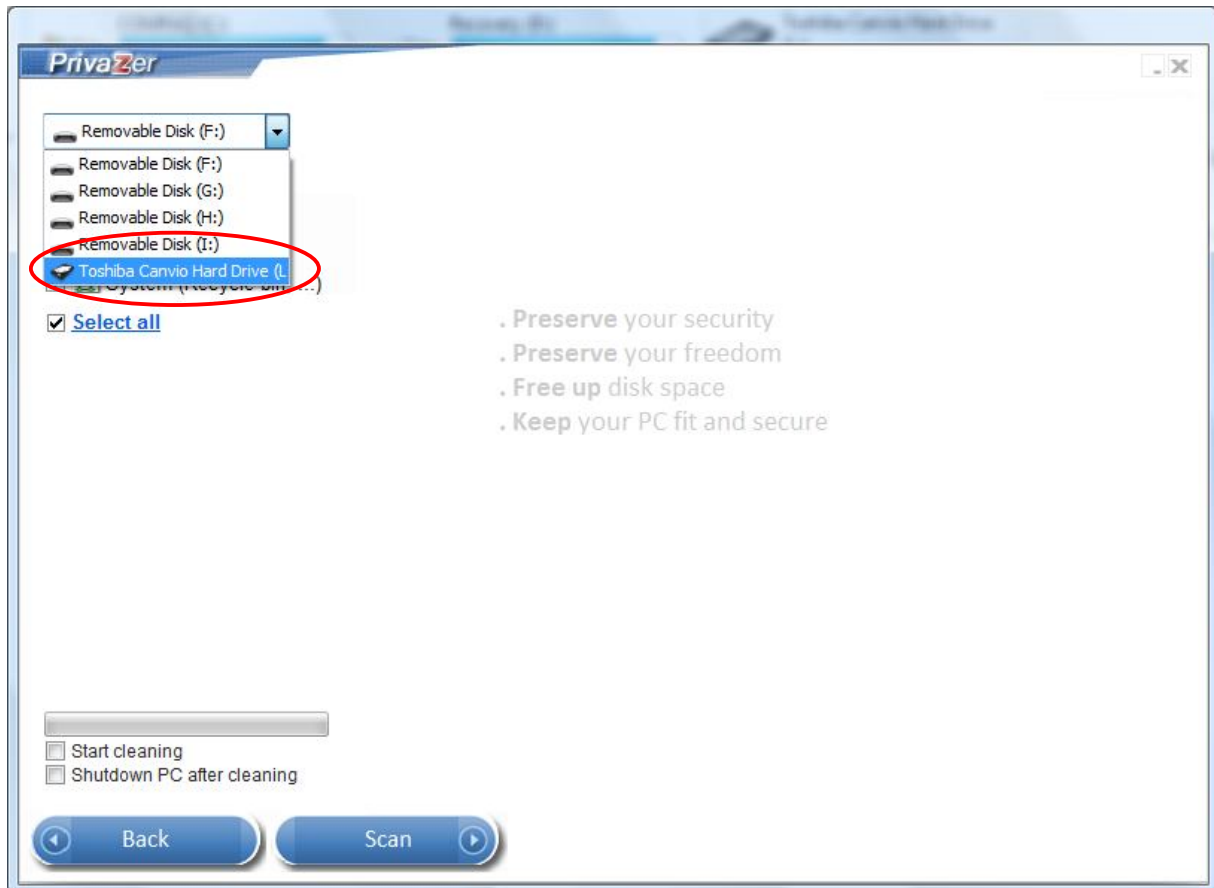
PrivaZer

Removable Disk (F:)

Removable Disk (F:)
Removable Disk (G:)
Removable Disk (H:)
Removable Disk (I:)
Toshiba Canvio Hard Drive (L

System (Recycle bin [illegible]

Select all

. Preserve your security
. Preserve your freedom
. Free up disk space
. Keep your PC fit and secure

Start cleaning
Shutdown PC after cleaning

Back

Scan